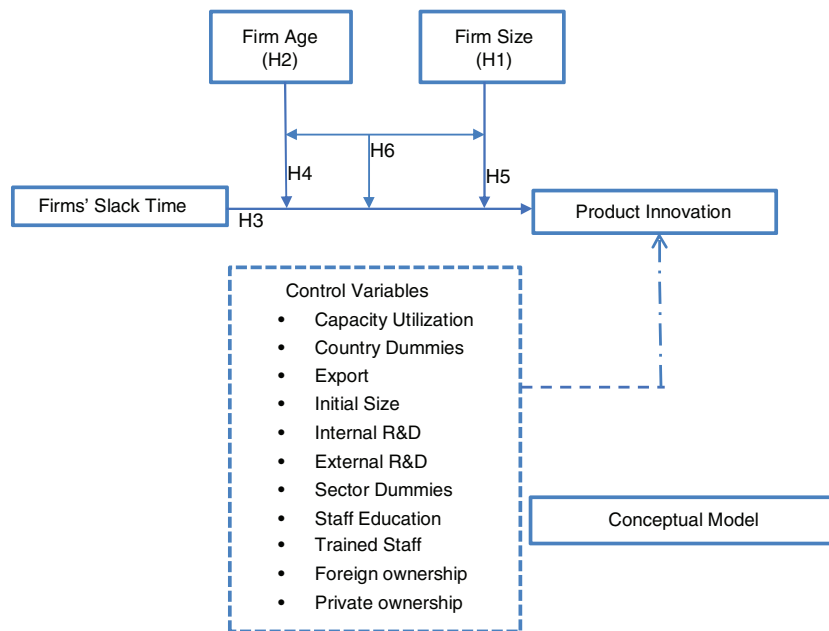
Firm Age
(H2)

Firm Size
(H1)

H6

H4

H5

Firms' Slack Time

H3

Product Innovation

Control Variables
- Capacity Utilization
- Country Dummies
- Export
- Initial Size
- Internal R&D
- External R&D
- Sector Dummies
- Staff Education
- Trained Staff
- Foreign ownership
- Private ownership

Conceptual Model